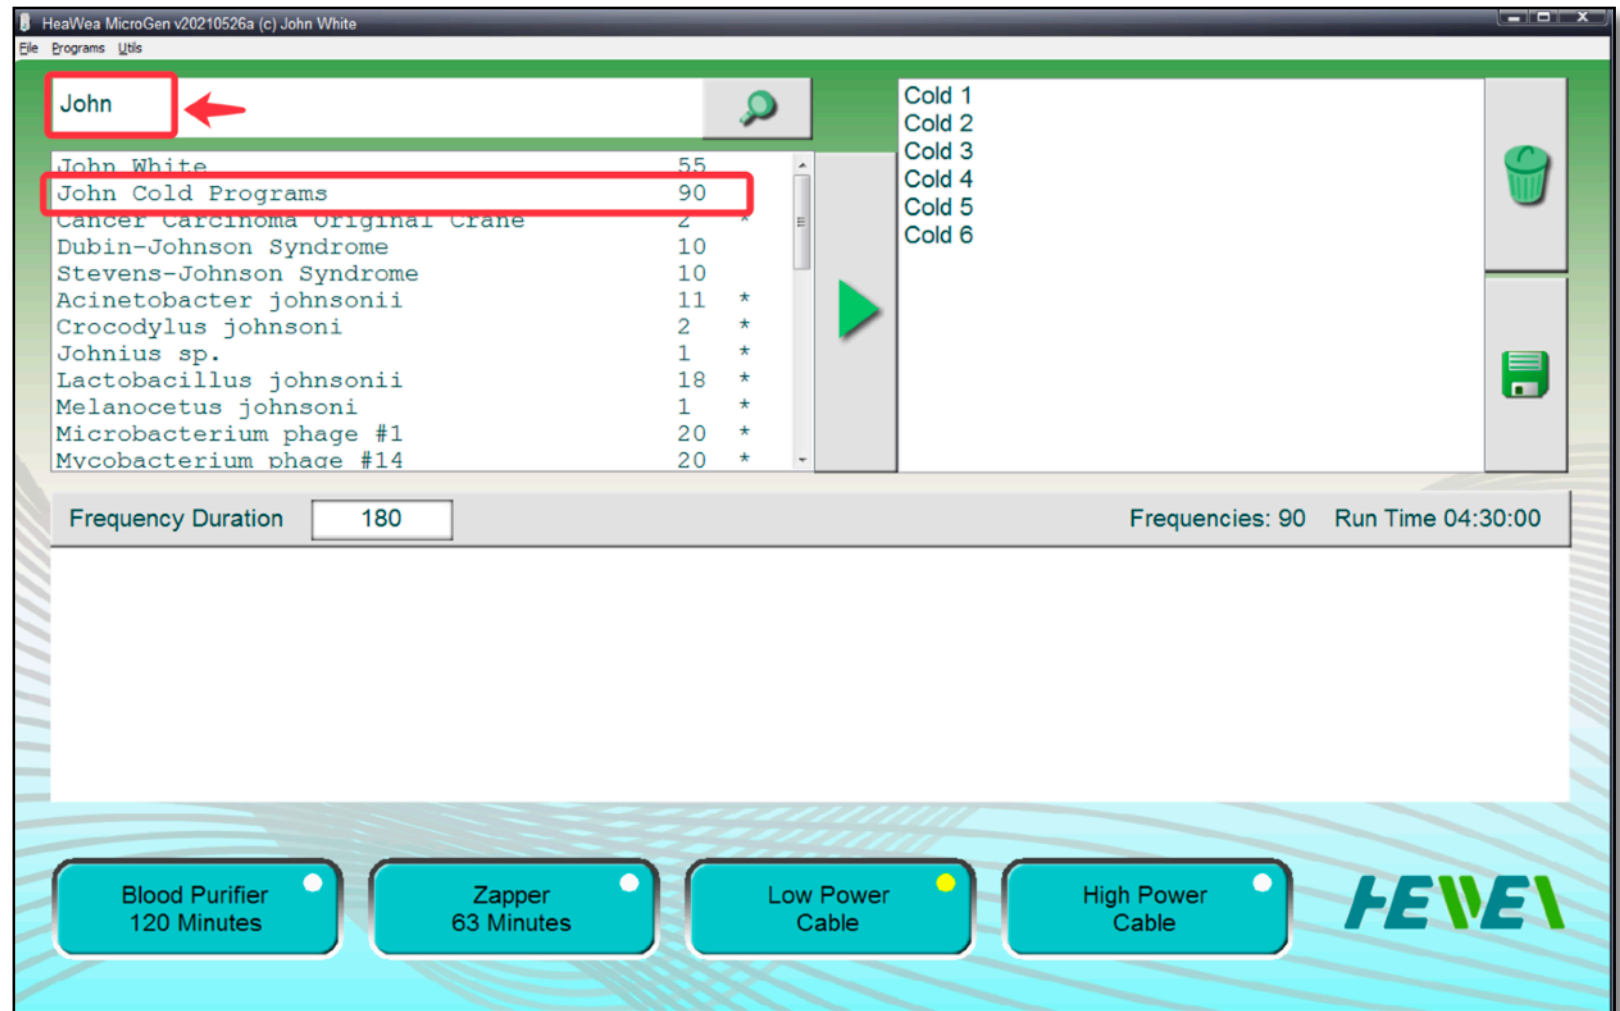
HeaWea MicroGen v20210526a (c) John White

File Programs Utils

John

| | | |
|---|---|---|
| John White | 55 | |
| John Cold Programs | 90 | |
| Cancer Carcinoma Original Crane | 2 | * |
| Dubin-Johnson Syndrome | 10 | |
| Stevens-Johnson Syndrome | 10 | |
| Acinetobacter johnsonii | 11 | * |
| Crocodylus johnsoni | 2 | * |
| Johnius sp. | 1 | * |
| Lactobacillus johnsonii | 18 | * |
| Melanocetus johnsoni | 1 | * |
| Microbacterium phage #1 | 20 | * |
| Mycobacterium phage #14 | 20 | * |

Cold 1
Cold 2
Cold 3
Cold 4
Cold 5
Cold 6

Frequency Duration 180

Frequencies: 90 Run Time 04:30:00

Blood Purifier
120 Minutes

Zapper
63 Minutes

Low Power
Cable

High Power
Cable

HEWEI